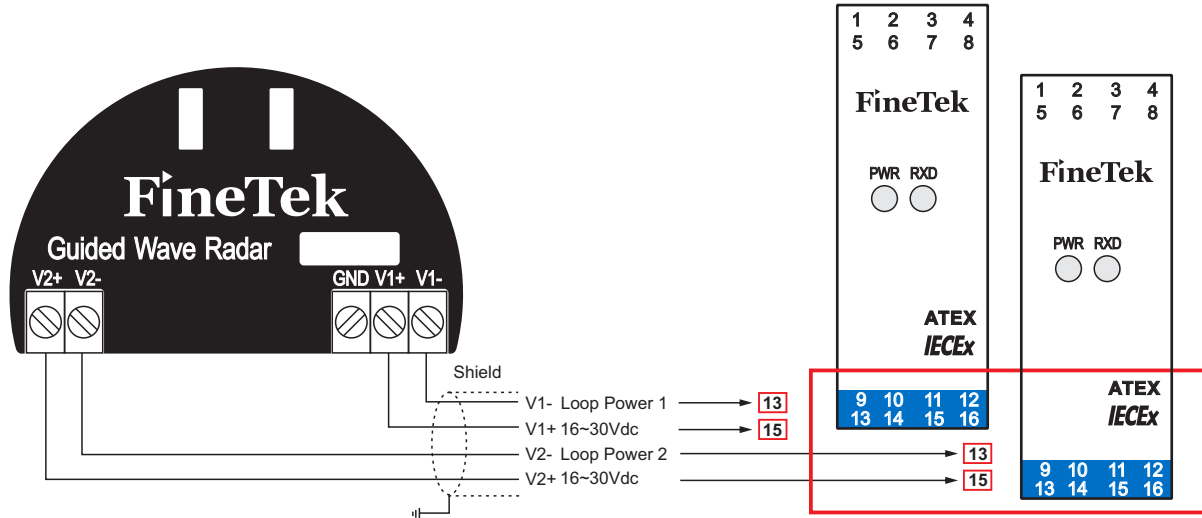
FineTek
Guided Wave Radar
V2+ V2-
GND V1+ V1-
Shield
V1- Loop Power 1
V1+ 16~30Vdc
V2- Loop Power 2
V2+ 16~30Vdc
13
15
13
15

1 2 3 4
5 6 7 8
FineTek
PWR RXD
ATEX
IECEx
9 10 11 12
13 14 15 16

1 2 3 4
5 6 7 8
FineTek
PWR RXD
ATEX
IECEx
9 10 11 12
13 14 15 16